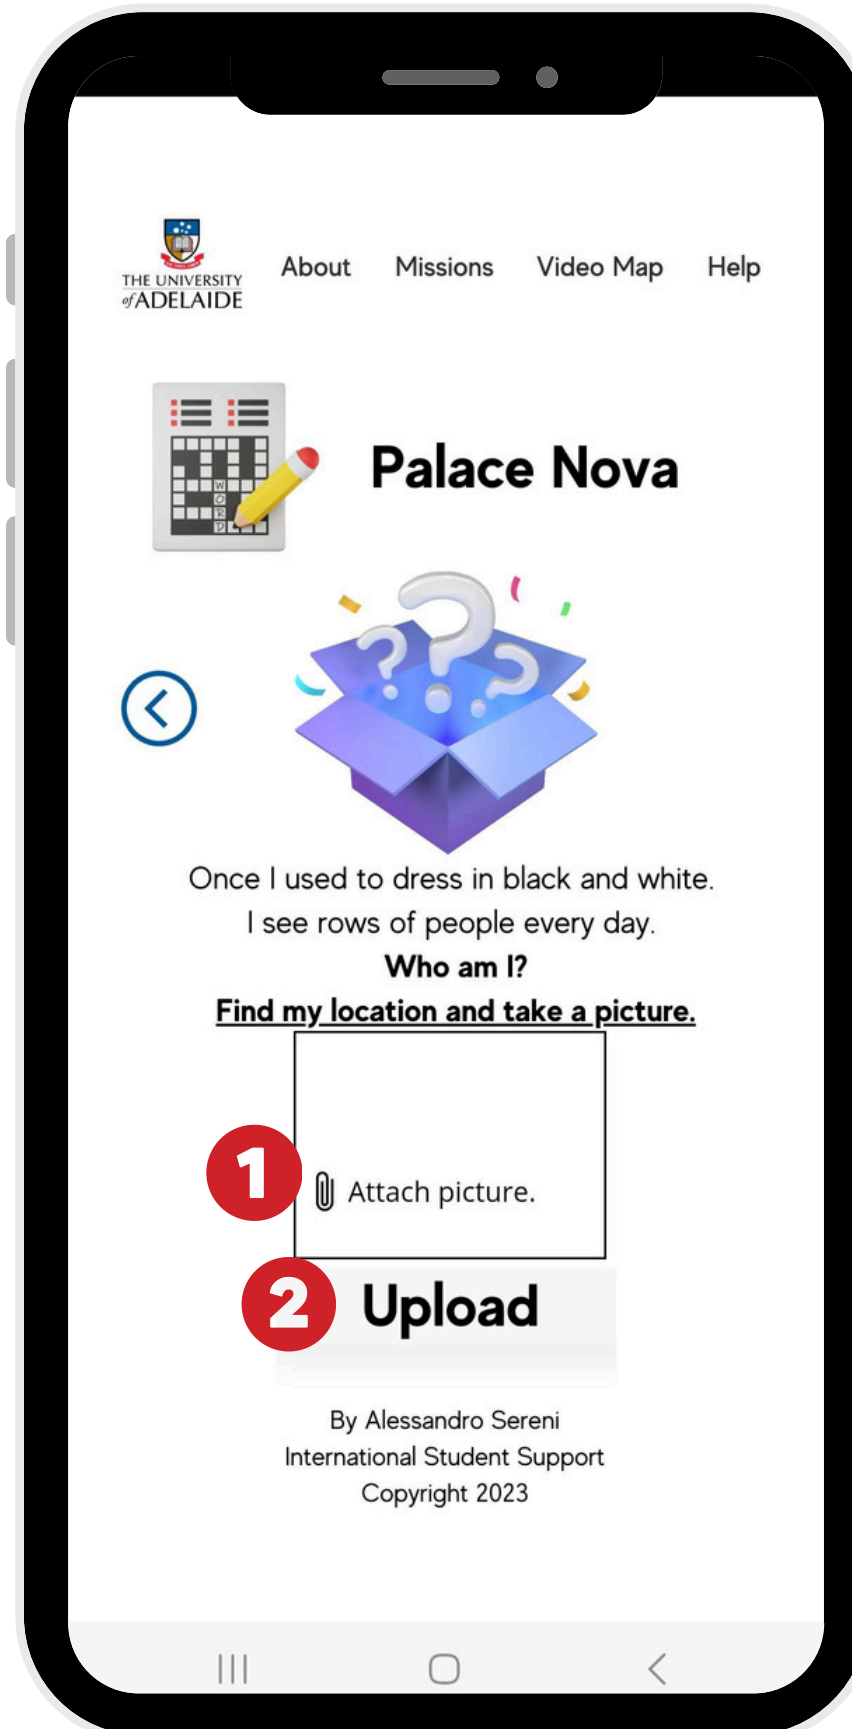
THE UNIVERSITY of ADELAIDE

About Missions Video Map Help

W O R D

Palace Nova

Once I used to dress in black and white.
I see rows of people every day.
**Who am I?**
**Find my location and take a picture.**

1

Attach picture.

2

Upload

By Alessandro Sereni
International Student Support
Copyright 2023